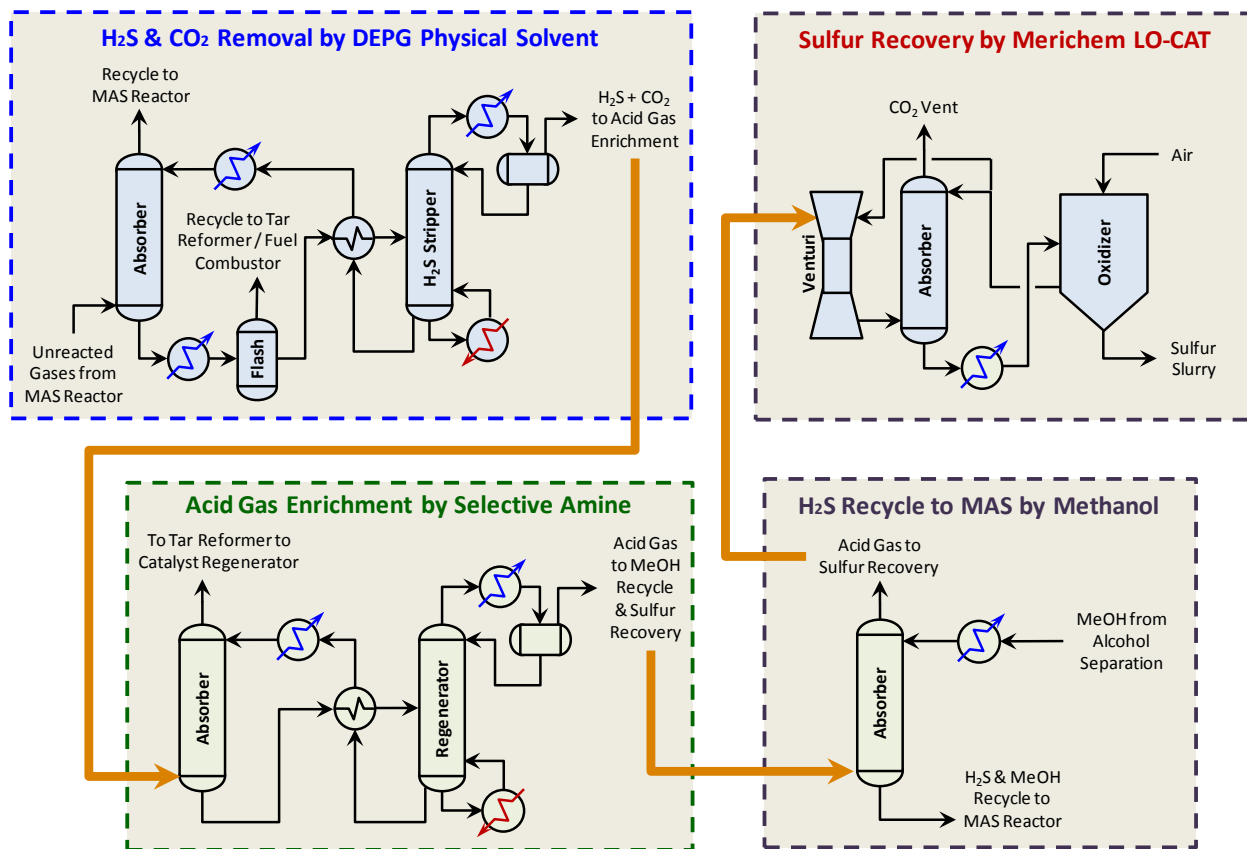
H₂S & CO₂ Removal by DEPG Physical Solvent

Recycle to MAS Reactor

$H_2S + CO_2$ to Acid Gas Enrichment

Absorber

Recycle to Tar Reformer / Fuel Combustor

$H_2S$ Stripper

Unreacted Gases from MAS Reactor

Flash

Sulfur Recovery by Merichem LO-CAT

$CO_2$ Vent

Air

Venturi

Absorber

Oxidizer

Sulfur Slurry

Acid Gas Enrichment by Selective Amine

To Tar Reformer to Catalyst Regenerator

Acid Gas to MeOH Recycle & Sulfur Recovery

Absorber

Regenerator

H₂S Recycle to MAS by Methanol

Acid Gas to Sulfur Recovery

MeOH from Alcohol Separation

Absorber

$H_2S$ & MeOH Recycle to MAS Reactor